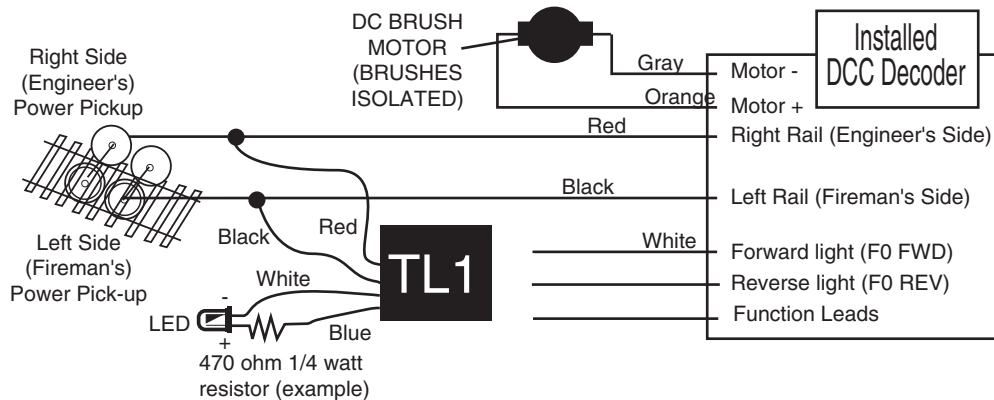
DC BRUSH MOTOR (BRUSHES ISOLATED)

Installed DCC Decoder

Right Side (Engineer's) Power Pickup

Gray

Motor -

Orange

Motor +

Red

Right Rail (Engineer's Side)

Black

Left Rail (Fireman's Side)

Left Side (Fireman's) Power Pick-up

Black

Red

TL1

White

Forward light (F0 FWD)

Reverse light (F0 REV)

Function Leads

White

-

LED

+

Blue

470 ohm 1/4 watt resistor (example)